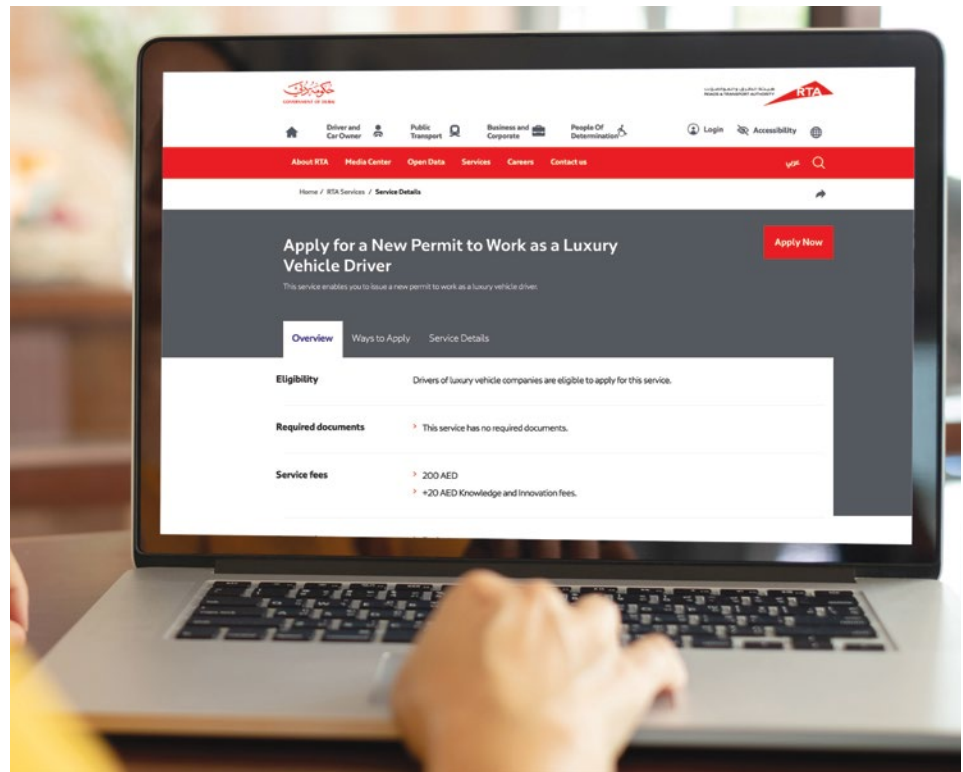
حكومة دبي
GOVERNMENT OF DUBAI

هيئة الطرق والمواصلات
ROADS & TRANSPORT AUTHORITY
RTA

Driver and Car Owner
Public Transport
Business and Corporate
People Of Determination
Login
Accessibility

About RTA
Media Center
Open Data
Services
Careers
Contact us

Home / RTA Services / Service Details

Apply for a New Permit to Work as a Luxury Vehicle Driver

This service enables you to issue a new permit to work as a luxury vehicle driver.

Apply Now

Overview
Ways to Apply
Service Details

| | |
|---|---|
| Eligibility | Drivers of luxury vehicle companies are eligible to apply for this service. |
| Required documents | This service has no required documents. |
| Service fees | 200 AED<br>+20 AED Knowledge and Innovation fees. |